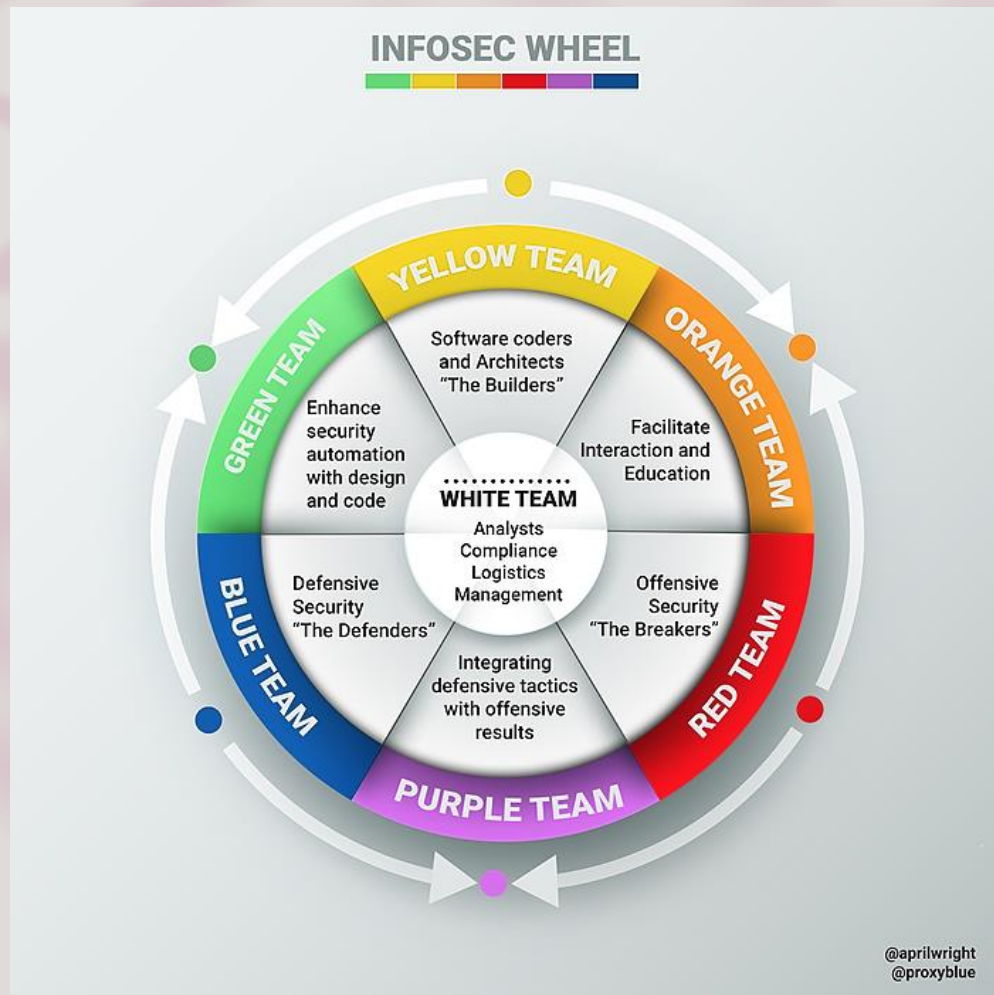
INFOSEC WHEEL

YELLOW TEAM

Software coders and Architects "The Builders"

ORANGE TEAM

Facilitate Interaction and Education

RED TEAM

Offensive Security "The Breakers"

PURPLE TEAM

Integrating defensive tactics with offensive results

BLUE TEAM

Defensive Security "The Defenders"

GREEN TEAM

Enhance security automation with design and code

WHITE TEAM

Analysts
Compliance
Logistics
Management

@aprilwright
@proxyblue